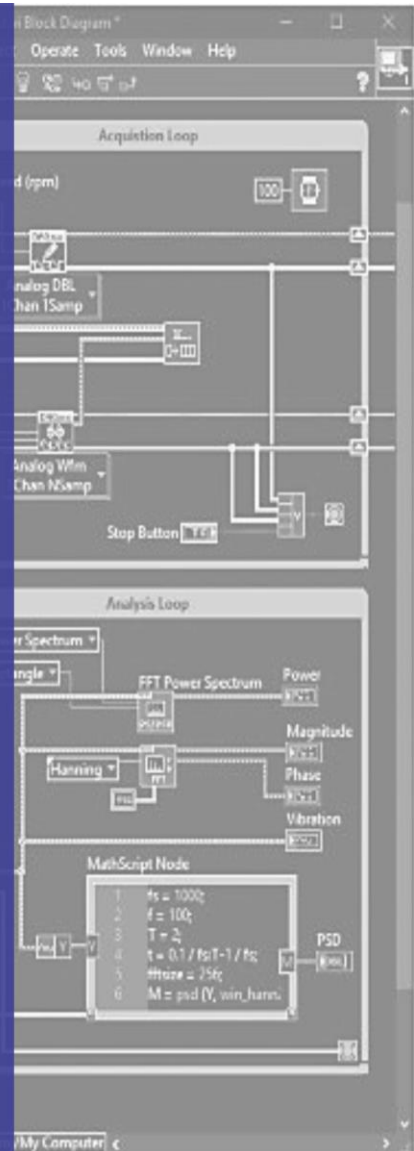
i Block Diagram *

Operate Tools Window Help

?

Acquistion Loop

d (rpm)

100

nalog DBL
Chan 1Samp

Analog Wfm
Chan NSamp

Stop Button

Analysis Loop

r Spectrum

angle

FFT Power Spectrum

Power

Magnitude

Hanning

Phase

Vibration

MathScript Node

1 fs = 1000;
2 f = 100;
3 T = 2;
4 t = 0.1 / fs:T-1 / fs;
5 fftsize = 256;
6 M = psd (Y, win_hann.

PSD

/My Computer